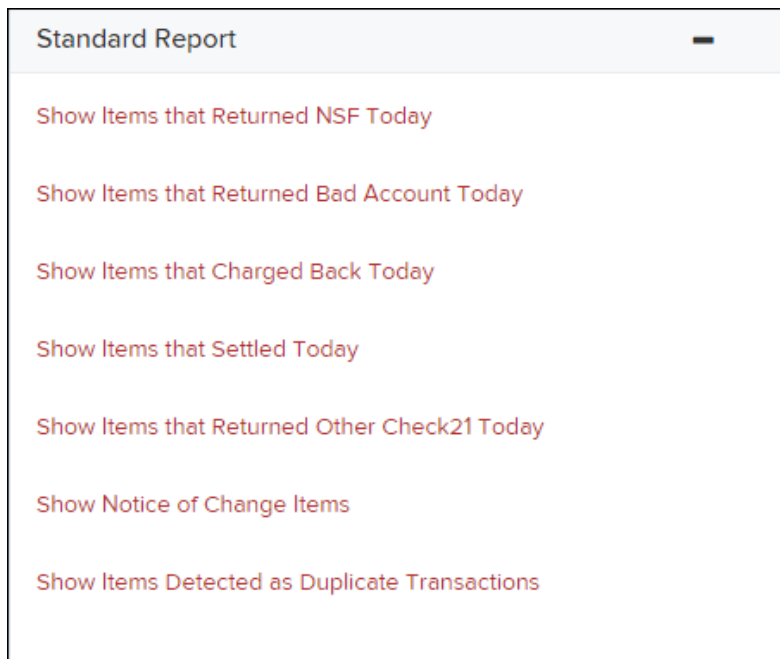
Standard Report

Show Items that Returned NSF Today

Show Items that Returned Bad Account Today

Show Items that Charged Back Today

Show Items that Settled Today

Show Items that Returned Other Check21 Today

Show Notice of Change Items

Show Items Detected as Duplicate Transactions